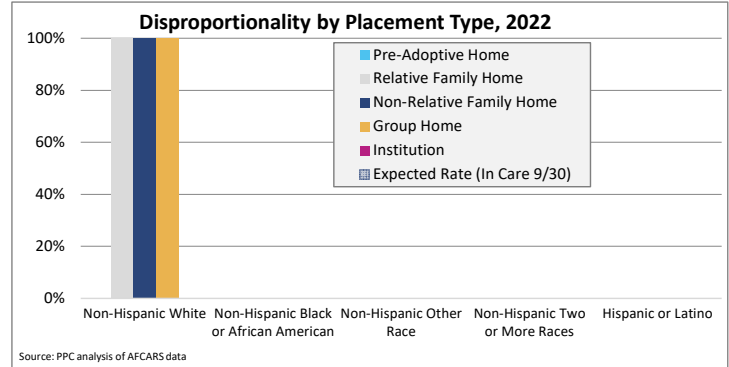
Disproportionality by Placement Type, 2022

100%
80%
60%
40%
20%
0%

Pre-Adoptive Home
Relative Family Home
Non-Relative Family Home
Group Home
Institution
Expected Rate (In Care 9/30)

Non-Hispanic White
Non-Hispanic Black or African American
Non-Hispanic Other Race
Non-Hispanic Two or More Races
Hispanic or Latino

Source: PPC analysis of AFCARS data